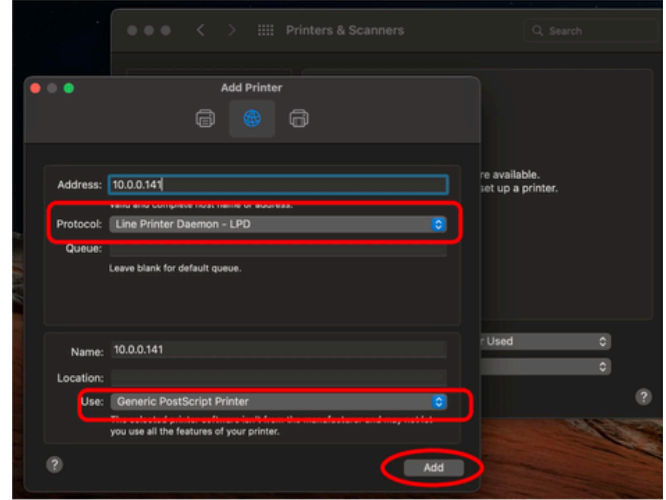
Printers & Scanners

Search

Add Printer

Address: 10.0.0.141

Valid and complete host name or address.

Protocol: Line Printer Daemon - LPD

Queue:

Leave blank for default queue.

re available.
set up a printer.

Name: 10.0.0.141

Location:

Use: Generic PostScript Printer

The selected printer software isn't from the manufacturer and may not let you use all the features of your printer.

r Used

?

?

Add